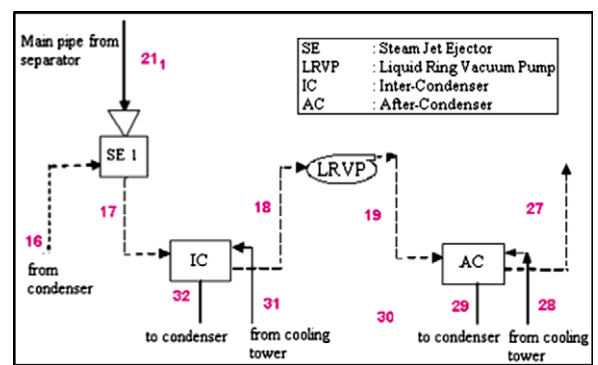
Main pipe from separator

$21_1$

| SE | : Steam Jet Ejector |
|---|---|
| LRVP | : Liquid Ring Vacuum Pump |
| IC | : Inter-Condenser |
| AC | : After-Condenser |

SE 1

16

from condenser

17

IC

32

to condenser

31

from cooling tower

18

LRVP

19

30

AC

29

to condenser

28

from cooling tower

27